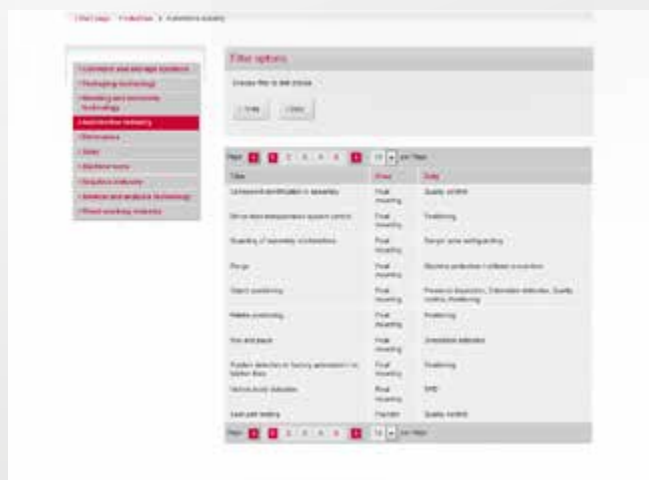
Start page > Industries > Automotive industry

Conveyor and storage systems
Packaging technology
Handling and assembly technology
Automotive industry
Electronics
Solar
Machine tools
Logistics industry
Medical and analysis technology
Wood working industry

Filter options

Choose filter to limit choice

Apply Clear

Page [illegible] 1 2 3 4 5 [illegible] 10 per Page

| Title | Area | Duty |
|---|---|---|
| Component identification in assembly | Final mounting | Quality control |
| Drive-less independent system control | Final mounting | Positioning |
| Guarding of assembly workstations | Final mounting | Danger zone safeguarding |
| Range | Final mounting | Machine protection / collision prevention |
| Object positioning | Final mounting | Presence inspection, Orientation detection, Quality control, Positioning |
| Pallets positioning | Final mounting | Positioning |
| Pick and place | Final mounting | Orientation detection |
| Position detection in factory automation in car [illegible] lines | Final mounting | Positioning |
| Vehicle body detection | Final mounting | RFID |
| Leak path testing | Powertrain | Quality control |

Page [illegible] 1 2 3 4 5 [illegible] 10 per Page